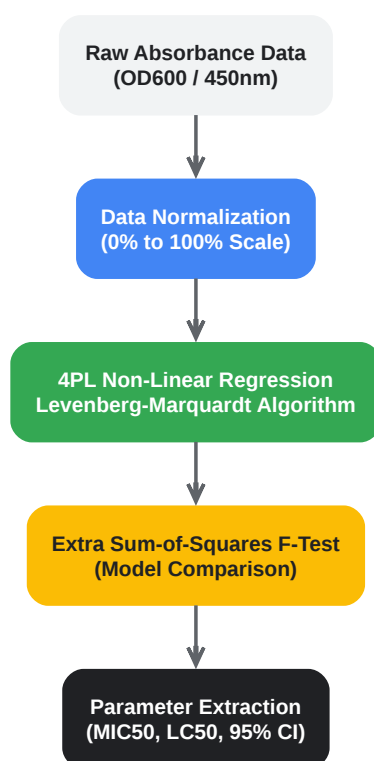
Raw Absorbance Data
(OD600 / 450nm)

Data Normalization
(0% to 100% Scale)

4PL Non-Linear Regression
Levenberg-Marquardt Algorithm

Extra Sum-of-Squares F-Test
(Model Comparison)

Parameter Extraction
(MIC50, LC50, 95% CI)